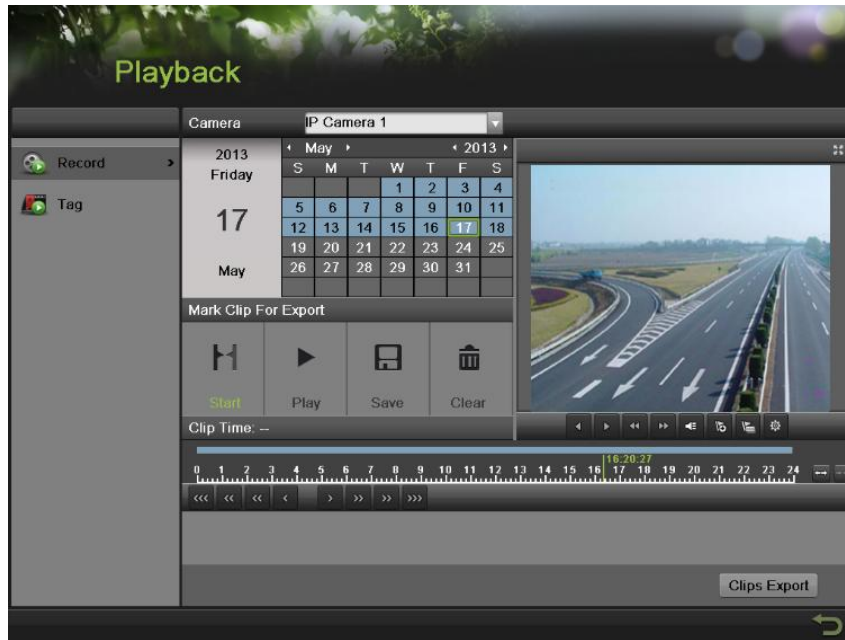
Playback

Camera IP Camera 1

Record

Tag

2013
Friday

17

May

May 2013

| S | M | T | W | T | F | S |
|---|---|---|---|---|---|---|
| | | | 1 | 2 | 3 | 4 |
| 5 | 6 | 7 | 8 | 9 | 10 | 11 |
| 12 | 13 | 14 | 15 | 16 | 17 | 18 |
| 19 | 20 | 21 | 22 | 23 | 24 | 25 |
| 26 | 27 | 28 | 29 | 30 | 31 | |

Mark Clip For Export

Start Play Save Clear

Clip Time: --

16:20:27

0 1 2 3 4 5 6 7 8 9 10 11 12 13 14 15 16 17 18 19 20 21 22 23 24

Clips Export